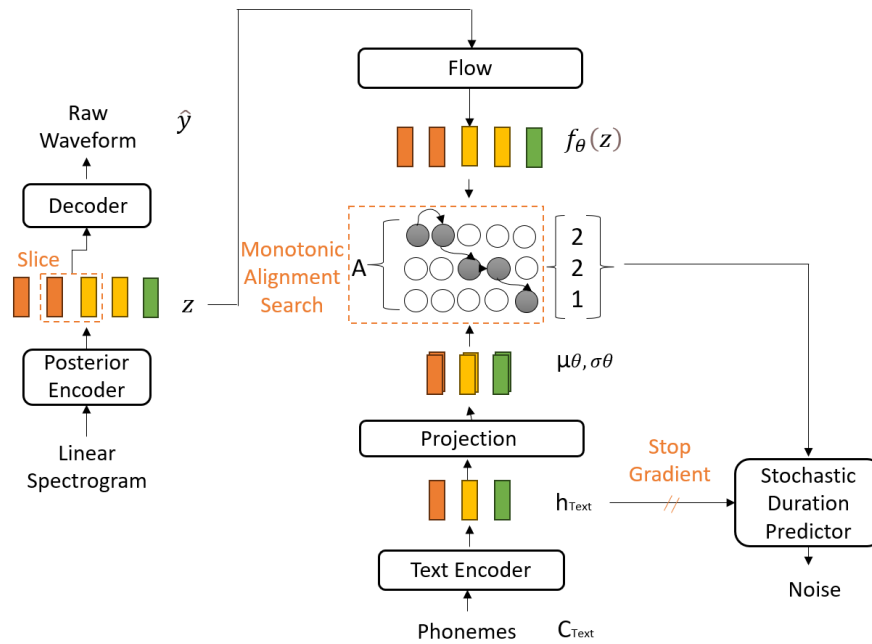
Flow

Raw Waveform

$\hat{y}$

$f_\theta(z)$

Decoder

Monotonic Alignment Search

A

2
2
1

Slice

$z$

Posterior Encoder

$\mu_\theta, \sigma_\theta$

Linear Spectrogram

Projection

Stop Gradient

$h_{Text}$

Stochastic Duration Predictor

Text Encoder

Noise

Phonemes

$c_{Text}$